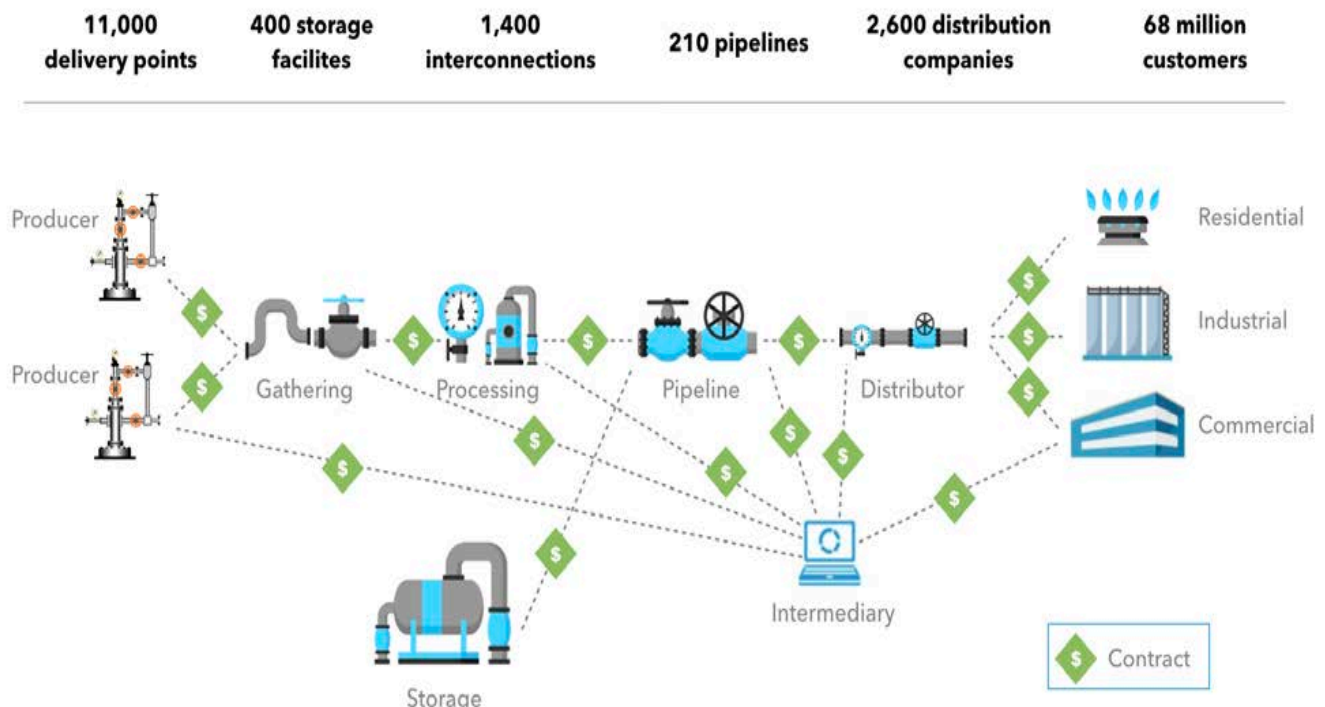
11,000 delivery points

400 storage facilites

1,400 interconnections

210 pipelines

2,600 distribution companies

68 million customers

Producer

Producer

Gathering

Processing

Pipeline

Distributor

Residential

Industrial

Commercial

Intermediary

Storage

Contract